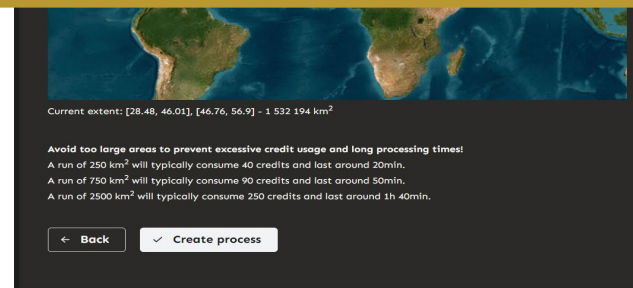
Current extent: [28.48, 46.01], [46.76, 56.9] - 1 532 194 km$^2$

**Avoid too large areas to prevent excessive credit usage and long processing times!**
A run of 250 km$^2$ will typically consume 40 credits and last around 20min.
A run of 750 km$^2$ will typically consume 90 credits and last around 50min.
A run of 2500 km$^2$ will typically consume 250 credits and last around 1h 40min.

← Back

✓ Create process